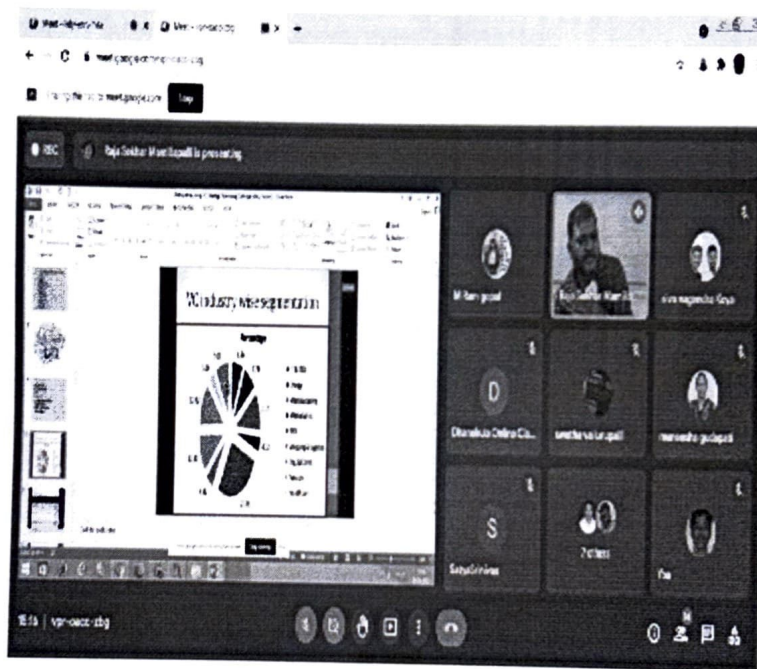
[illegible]

meet.google.com/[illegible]

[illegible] meet.google.com Stop

REC

Raja Sekhar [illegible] is presenting

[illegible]

Industry wise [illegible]

Percentage

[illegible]

M Ravi gopal

Raja Sekhar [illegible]

siva nagendra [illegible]

D

Dhanalakshmi Online Cl...

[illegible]

S

Satya Srinivas

2 others

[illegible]

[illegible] | vpr-oacc-zbg